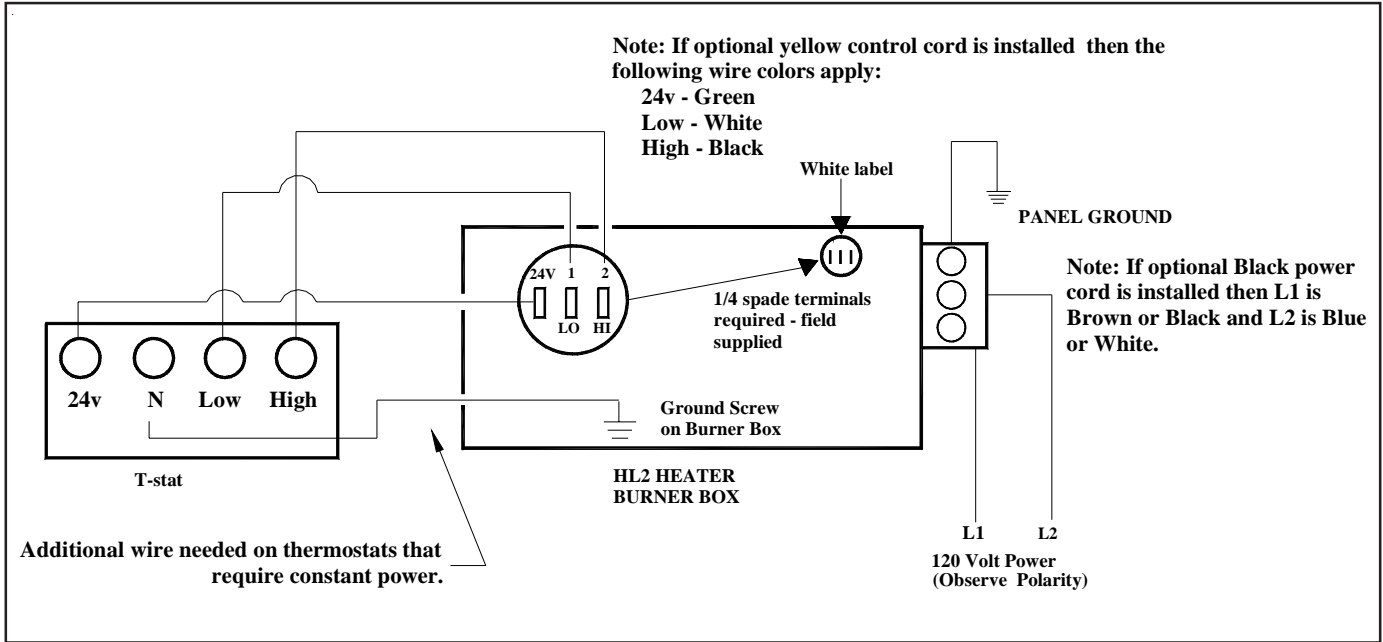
Note: If optional yellow control cord is installed then the following wire colors apply:
24v - Green
Low - White
High - Black

White label

PANEL GROUND

24V 1 2

LO HI

1/4 spade terminals required - field supplied

Note: If optional Black power cord is installed then L1 is Brown or Black and L2 is Blue or White.

24v N Low High

Ground Screw on Burner Box

T-stat

HL2 HEATER BURNER BOX

L1 L2

120 Volt Power (Observe Polarity)

Additional wire needed on thermostats that require constant power.